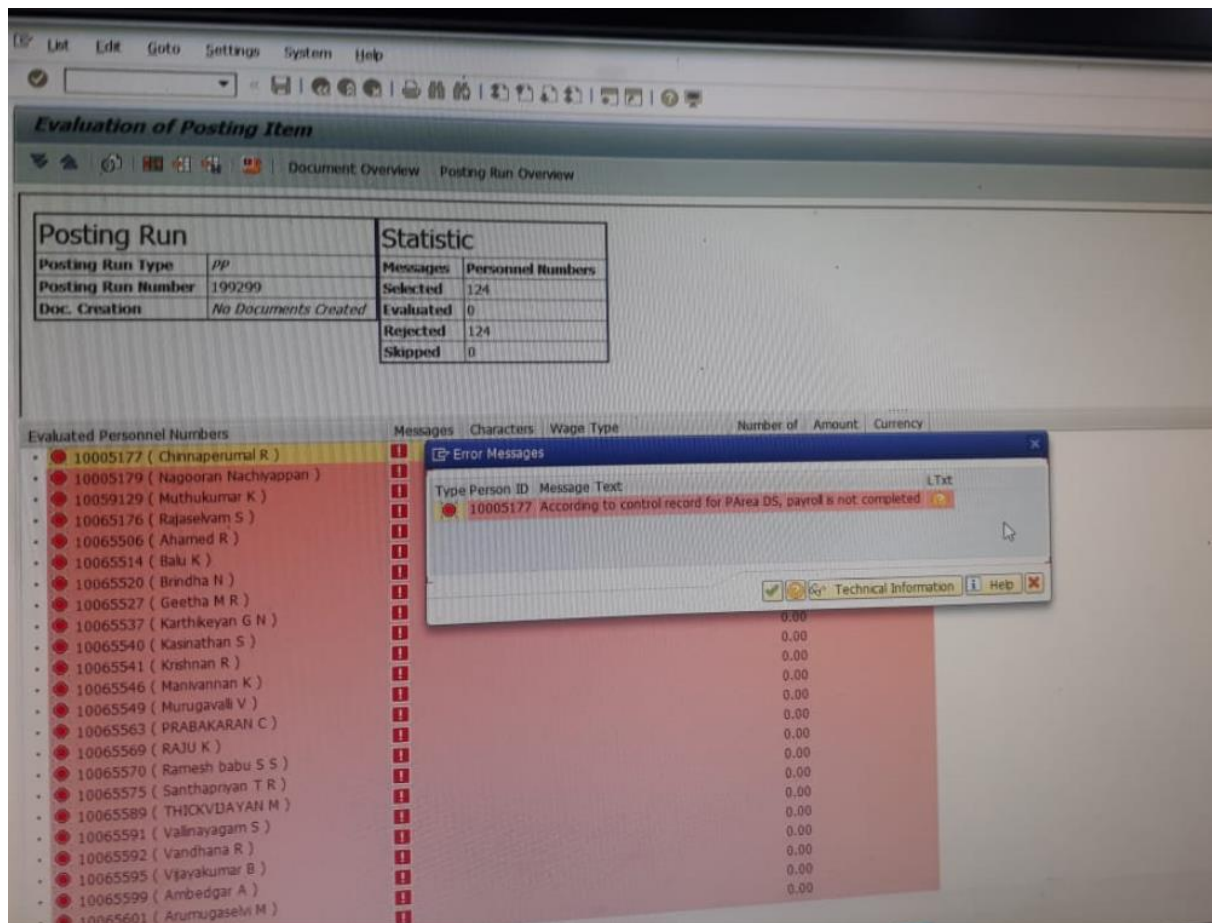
List Edit Goto Settings System Help

Evaluation of Posting Item

Document Overview Posting Run Overview

| Posting Run | |
|---|---|
| Posting Run Type | PP |
| Posting Run Number | 199299 |
| Doc. Creation | No Documents Created |

| Statistic | |
|---|---|
| Messages | Personnel Numbers |
| Selected | 124 |
| Evaluated | 0 |
| Rejected | 124 |
| Skipped | 0 |

Evaluated Personnel Numbers
Messages Characters Wage Type Number of Amount Currency

10005177 ( Chinnaperumal R )
10005179 ( Nagooran Nachiyappan )
10059129 ( Muthukumar K )
10065176 ( Rajaselvam S )
10065506 ( Ahamed R )
10065514 ( Balu K )
10065520 ( Brindha N )
10065527 ( Geetha M R )
10065537 ( Karthikeyan G N )
10065540 ( Kasinathan S )
10065541 ( Krishnan R )
10065546 ( Manivannan K )
10065549 ( Murugavalli V )
10065563 ( PRABAKARAN C )
10065569 ( RAJU K )
10065570 ( Ramesh babu S S )
10065575 ( Santhapriyan T R )
10065589 ( THICKVIJAYAN M )
10065591 ( Vallinayagam S )
10065592 ( Vandhana R )
10065595 ( Vijayakumar B )
10065599 ( Ambedgar A )
10065601 ( Arumugaselvi M )

0.00
0.00
0.00
0.00
0.00
0.00
0.00
0.00
0.00
0.00
0.00
0.00
0.00
0.00
0.00

Error Messages
Type Person ID Message Text LTxt
10005177 According to control record for PArea DS, payroll is not completed

Technical Information Help